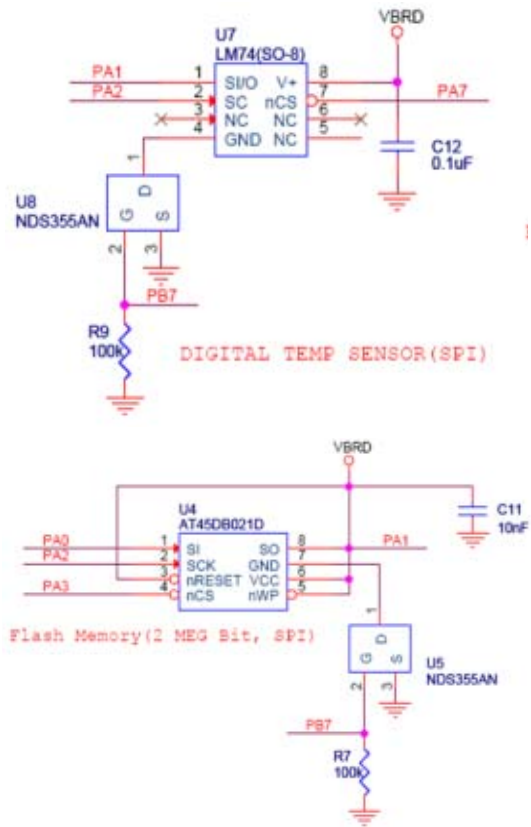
VBRD
U7
LM74(SO-8)
PA1 1 SI/O V+ 8
PA2 2 SC nCS 7 PA7
3 NC NC 6
4 GND NC 5
C12
0.1uF
1
U8
NDS355AN
D
G S
2 3
PB7
R9
100k
DIGITAL TEMP SENSOR(SPI)

VBRD
C11
10nF
U4
AT45DB021D
PA0 1 SI SO 8 PA1
PA2 2 SCK GND 7
3 nRESET VCC 6
PA3 4 nCS nWP 5
Flash Memory(2 MEG Bit, SPI)
1
D
G S
2 3
U5
NDS355AN
PB7
R7
100k